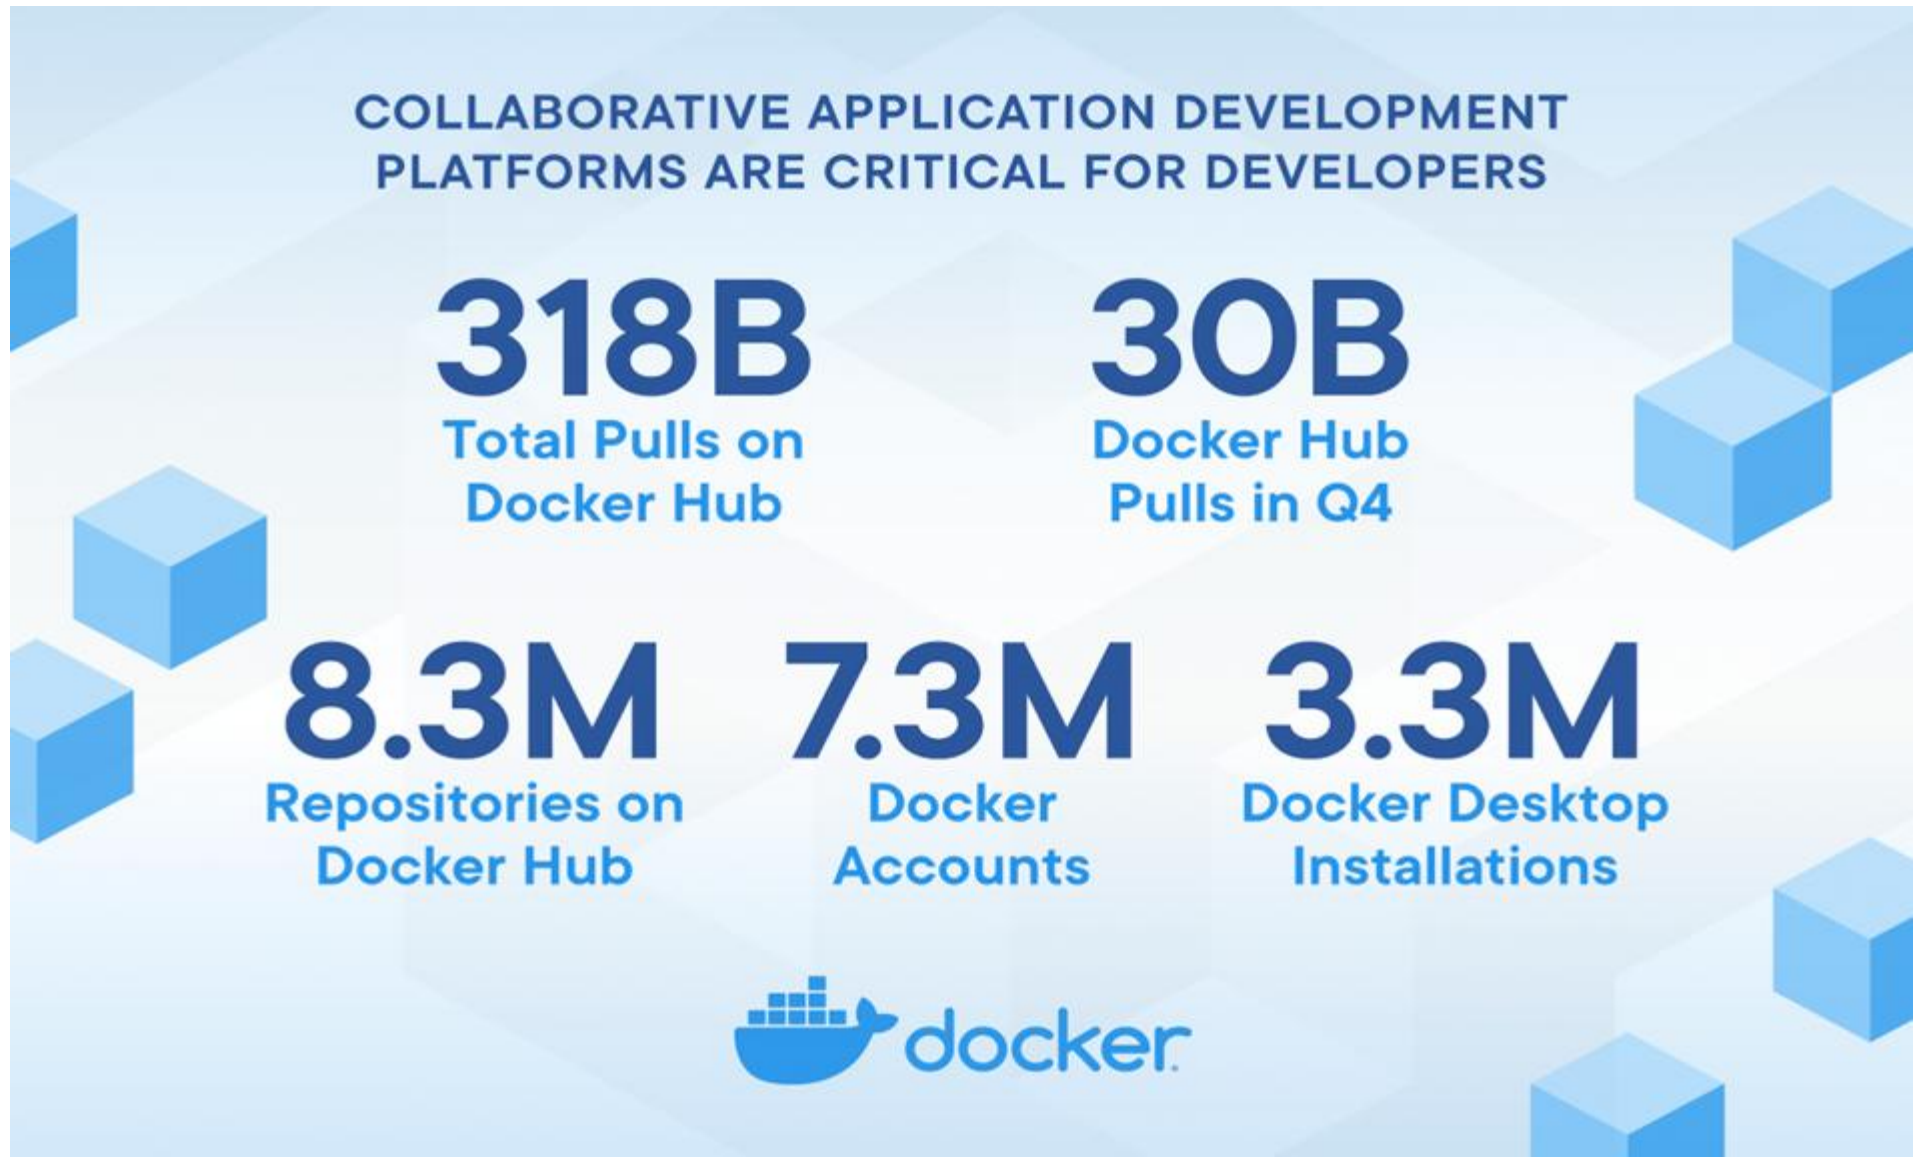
COLLABORATIVE APPLICATION DEVELOPMENT PLATFORMS ARE CRITICAL FOR DEVELOPERS

318B
Total Pulls on Docker Hub

30B
Docker Hub Pulls in Q4

8.3M
Repositories on Docker Hub

7.3M
Docker Accounts

3.3M
Docker Desktop Installations

docker